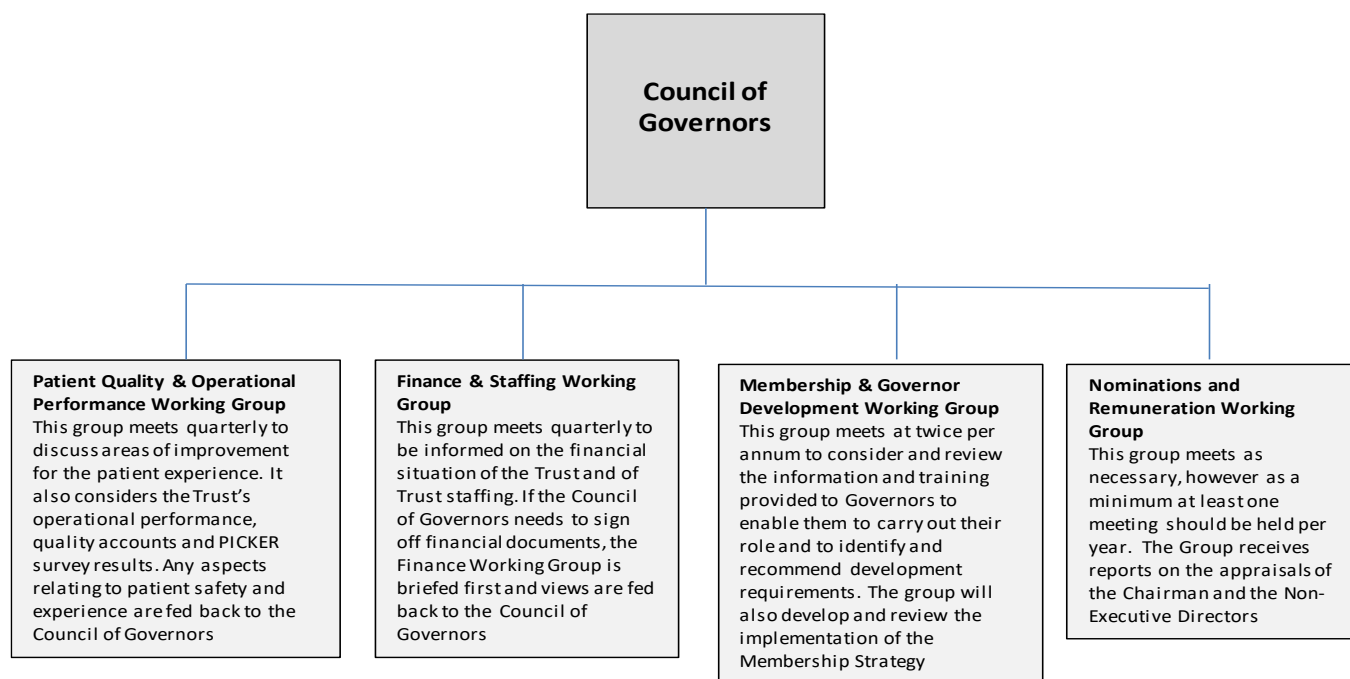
Council of Governors

**Patient Quality & Operational Performance Working Group**
This group meets quarterly to discuss areas of improvement for the patient experience. It also considers the Trust's operational performance, quality accounts and PICKER survey results. Any aspects relating to patient safety and experience are fed back to the Council of Governors

**Finance & Staffing Working Group**
This group meets quarterly to be informed on the financial situation of the Trust and of Trust staffing. If the Council of Governors needs to sign off financial documents, the Finance Working Group is briefed first and views are fed back to the Council of Governors

**Membership & Governor Development Working Group**
This group meets at twice per annum to consider and review the information and training provided to Governors to enable them to carry out their role and to identify and recommend development requirements. The group will also develop and review the implementation of the Membership Strategy

**Nominations and Remuneration Working Group**
This group meets as necessary, however as a minimum at least one meeting should be held per year. The Group receives reports on the appraisals of the Chairman and the Non-Executive Directors